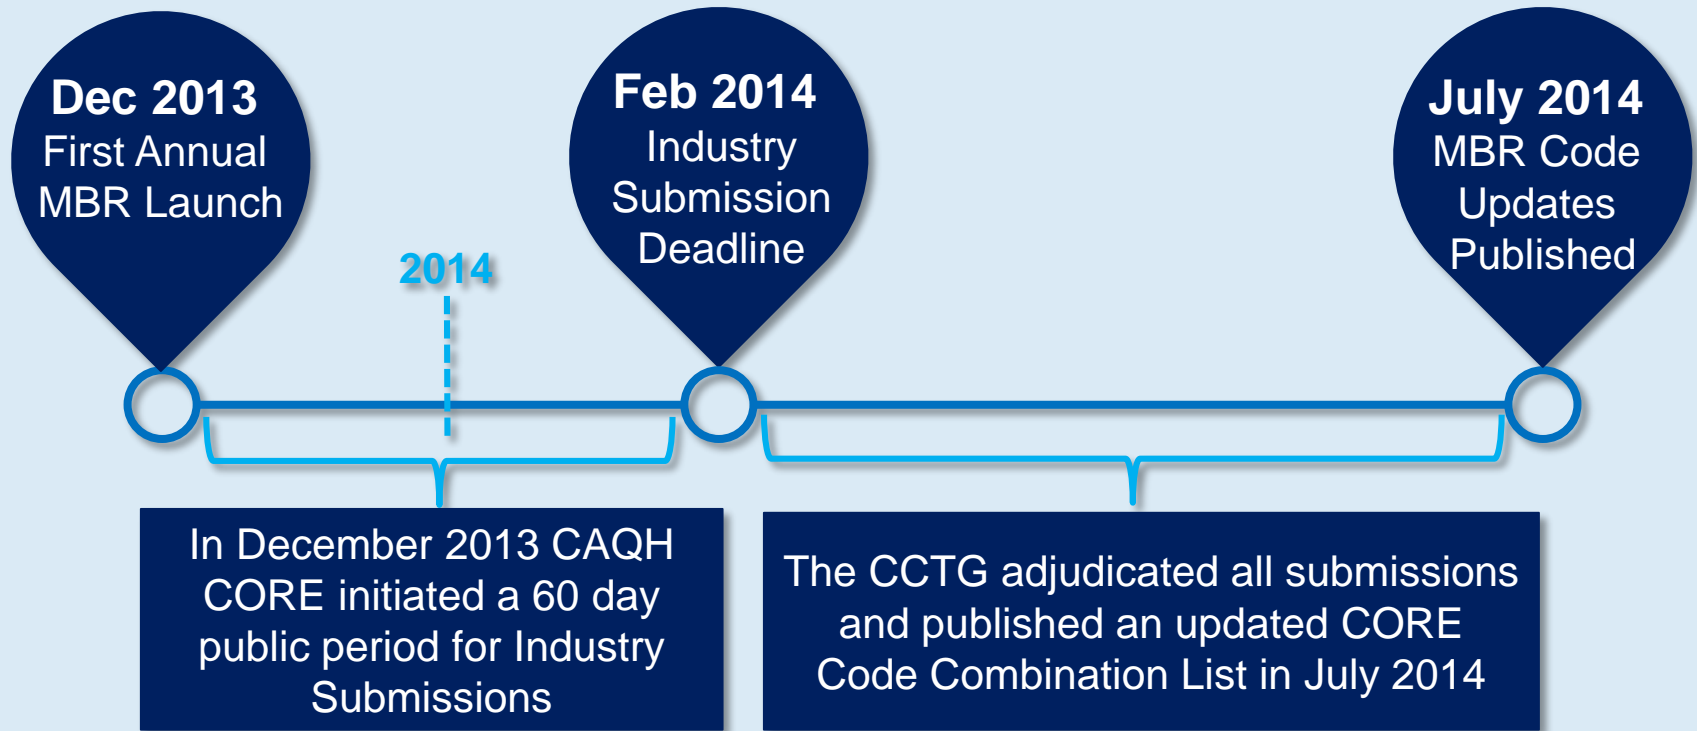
Dec 2013
First Annual MBR Launch

Feb 2014
Industry Submission Deadline

July 2014
MBR Code Updates Published

2014

In December 2013 CAQH CORE initiated a 60 day public period for Industry Submissions

The CCTG adjudicated all submissions and published an updated CORE Code Combination List in July 2014